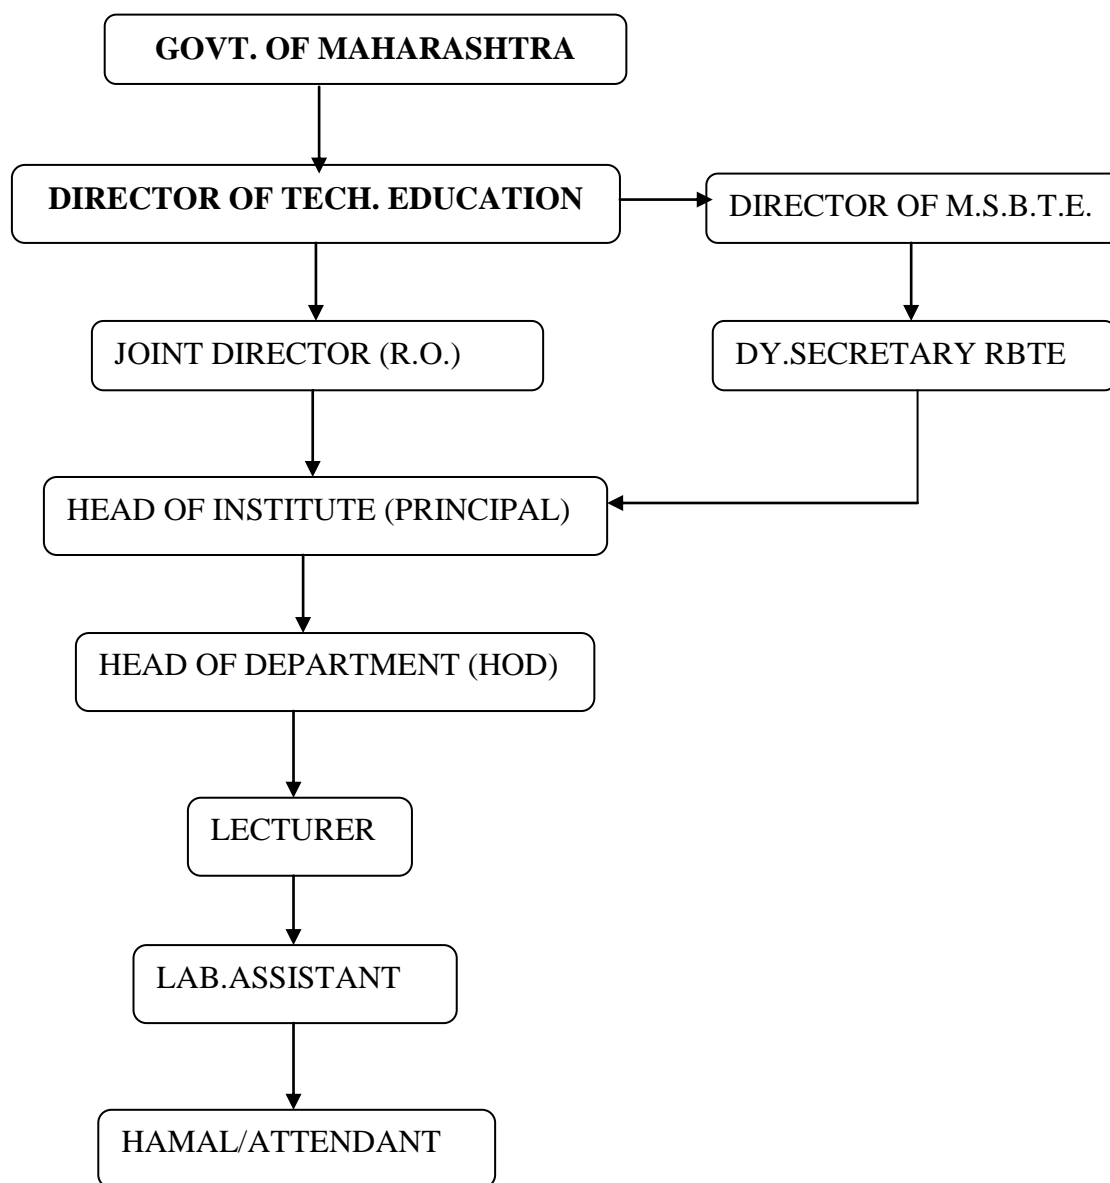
GOVT. OF MAHARASHTRA

DIRECTOR OF TECH. EDUCATION

DIRECTOR OF M.S.B.T.E.

JOINT DIRECTOR (R.O.)

DY.SECRETARY RBTE

HEAD OF INSTITUTE (PRINCIPAL)

HEAD OF DEPARTMENT (HOD)

LECTURER

LAB.ASSISTANT

HAMAL/ATTENDANT